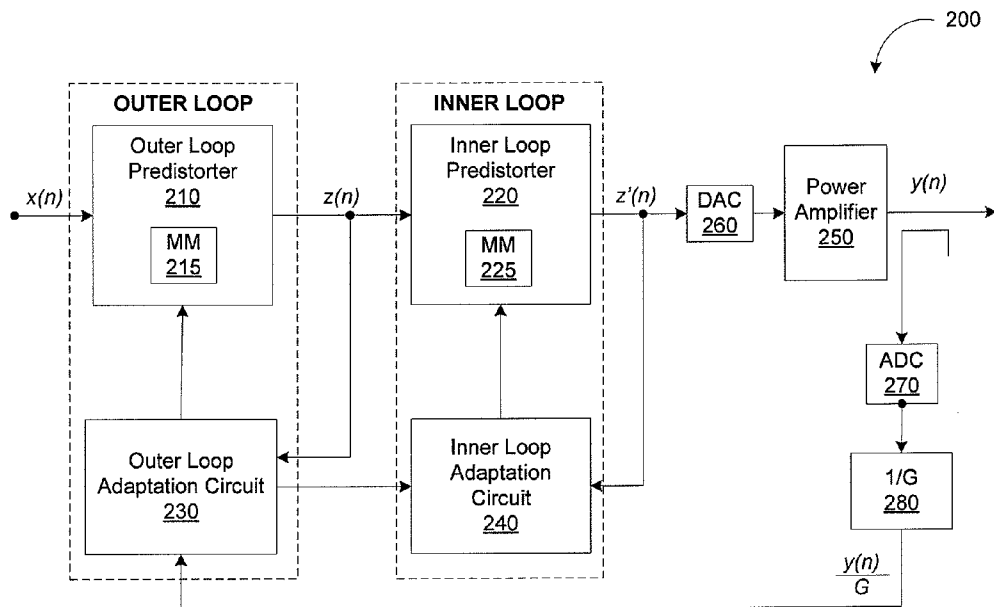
200

OUTER LOOP

Outer Loop Predistorter
210

MM
215

x(n)

z(n)

INNER LOOP

Inner Loop Predistorter
220

MM
225

z'(n)

DAC
260

Power Amplifier
250

y(n)

ADC
270

1/G
280

Outer Loop Adaptation Circuit
230

Inner Loop Adaptation Circuit
240

$\frac{y(n)}{G}$